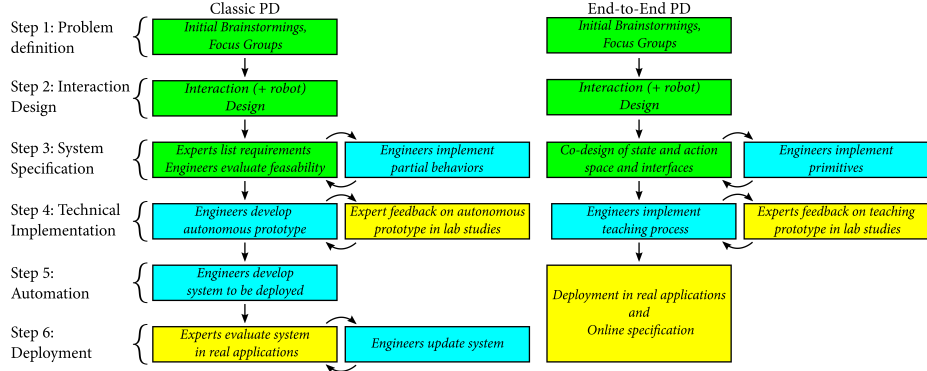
Classic PD

End-to-End PD

Step 1: Problem definition

Initial Brainstormings, Focus Groups

Initial Brainstormings, Focus Groups

Step 2: Interaction Design

Interaction (+ robot) Design

Interaction (+ robot) Design

Step 3: System Specification

Experts list requirements Engineers evaluate feasability

Engineers implement partial behaviors

Co-design of state and action space and interfaces

Engineers implement primitives

Step 4: Technical Implementation

Engineers develop autonomous prototype

Expert feedback on autonomous prototype in lab studies

Engineers implement teaching process

Experts feedback on teaching prototype in lab studies

Step 5: Automation

Engineers develop system to be deployed

Deployment in real applications and Online specification

Step 6: Deployment

Experts evaluate system in real applications

Engineers update system